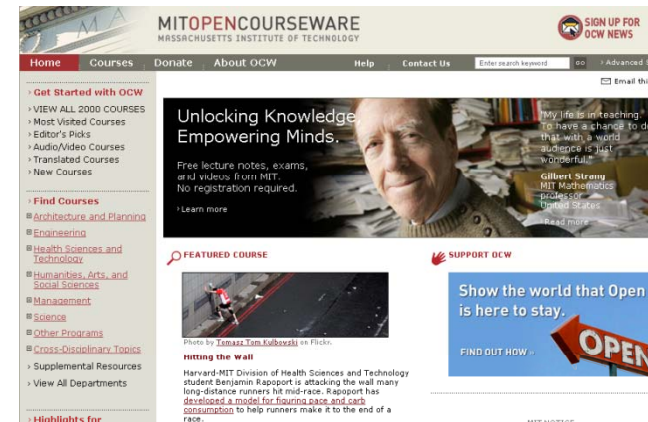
M A

MITOPENCOURSEWARE
MASSACHUSETTS INSTITUTE OF TECHNOLOGY

SIGN UP FOR OCW NEWS

Home Courses Donate About OCW Help Contact Us Enter search keyword GO › Advanced S

Email thi

› Get Started with OCW
› VIEW ALL 2000 COURSES
› Most Visited Courses
› Editor's Picks
› Audio/Video Courses
› Translated Courses
› New Courses

› Find Courses
Architecture and Planning
Engineering
Health Sciences and Technology
Humanities, Arts, and Social Sciences
Management
Science
Other Programs
Cross-Disciplinary Topics
› Supplemental Resources
› View All Departments

› Highlights for

Unlocking Knowledge
Empowering Minds.

Free lecture notes, exams, and videos from MIT. No registration required.

› Learn more

"My life is in teaching, to have a chance to d that with a world audience is just wonderful."
Gilbert Strang
MIT Mathematics professor
United States
› Read more

FEATURED COURSE

Photo by Tomasz Tom Kulbowski on Flickr.

Hitting the Wall

Harvard-MIT Division of Health Sciences and Technology student Benjamin Rapoport is attacking the wall many long-distance runners hit mid-race. Rapoport has developed a model for figuring pace and carb consumption to help runners make it to the end of a race.

SUPPORT OCW

Show the world that Open is here to stay.

FIND OUT HOW »

OPEN

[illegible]